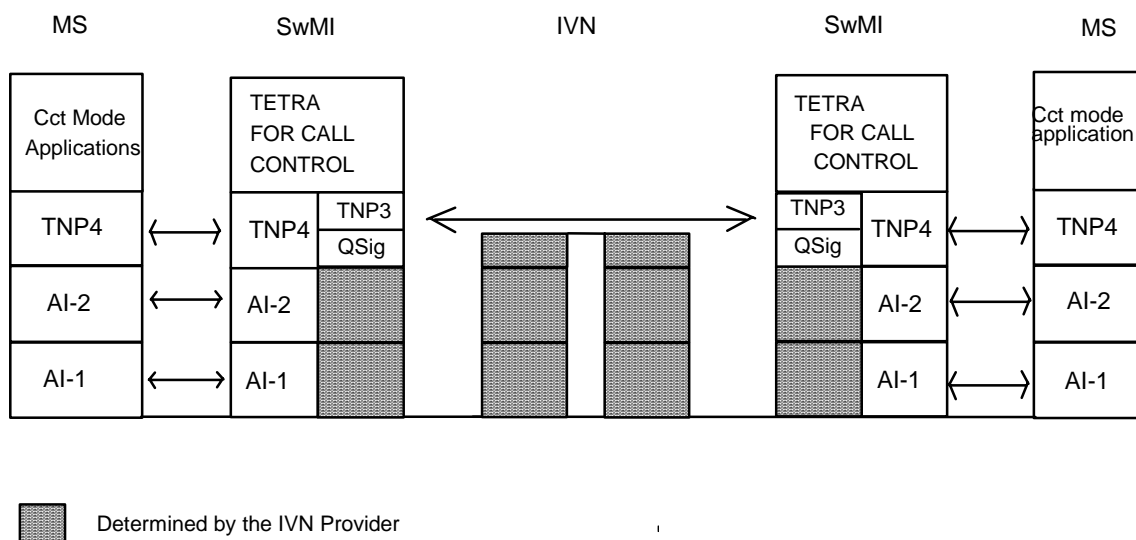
MS

SwMI

IVN

SwMI

MS

Cct Mode Applications

TNP4

AI-2

AI-1

TETRA FOR CALL CONTROL

TNP4

TNP3

QSig

AI-2

AI-1

TETRA FOR CALL CONTROL

TNP3

QSig

TNP4

AI-2

AI-1

Cct mode application

TNP4

AI-2

AI-1

Determined by the IVN Provider